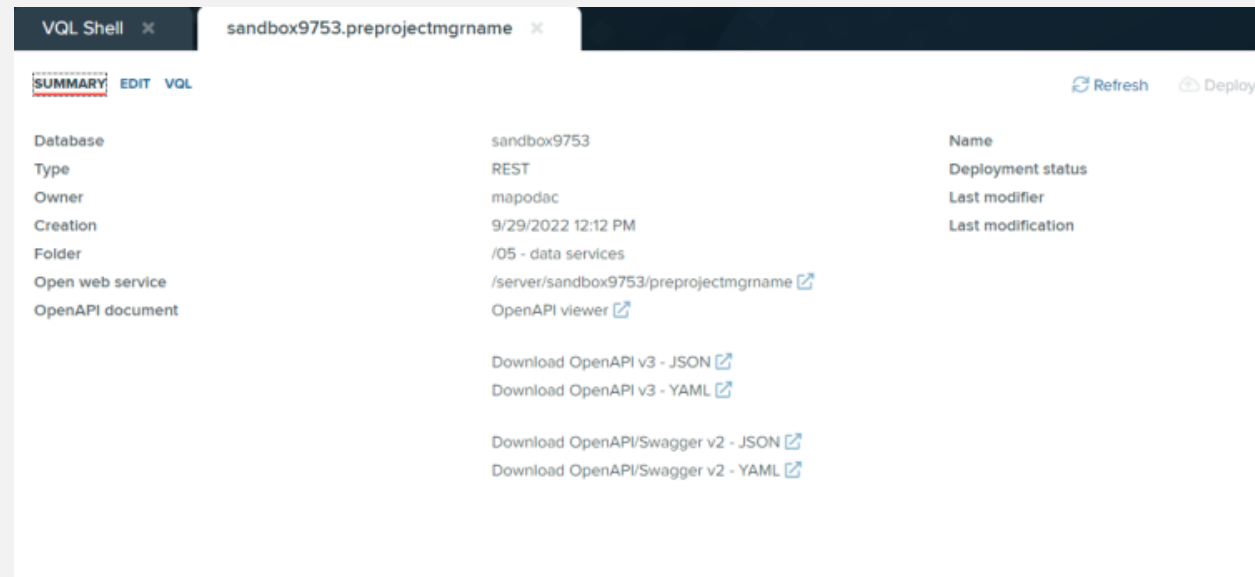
VQL Shell ×
sandbox9753.preprojectmgrname ×

SUMMARY EDIT VQL

Refresh Deploy

| | |
|---|---|
| Database | sandbox9753 |
| Type | REST |
| Owner | mapodac |
| Creation | 9/29/2022 12:12 PM |
| Folder | /05 - data services |
| Open web service | /server/sandbox9753/preprojectmgrname |
| OpenAPI document | OpenAPI viewer |

Download OpenAPI v3 - JSON
Download OpenAPI v3 - YAML

Download OpenAPI/Swagger v2 - JSON
Download OpenAPI/Swagger v2 - YAML

Name
Deployment status
Last modifier
Last modification